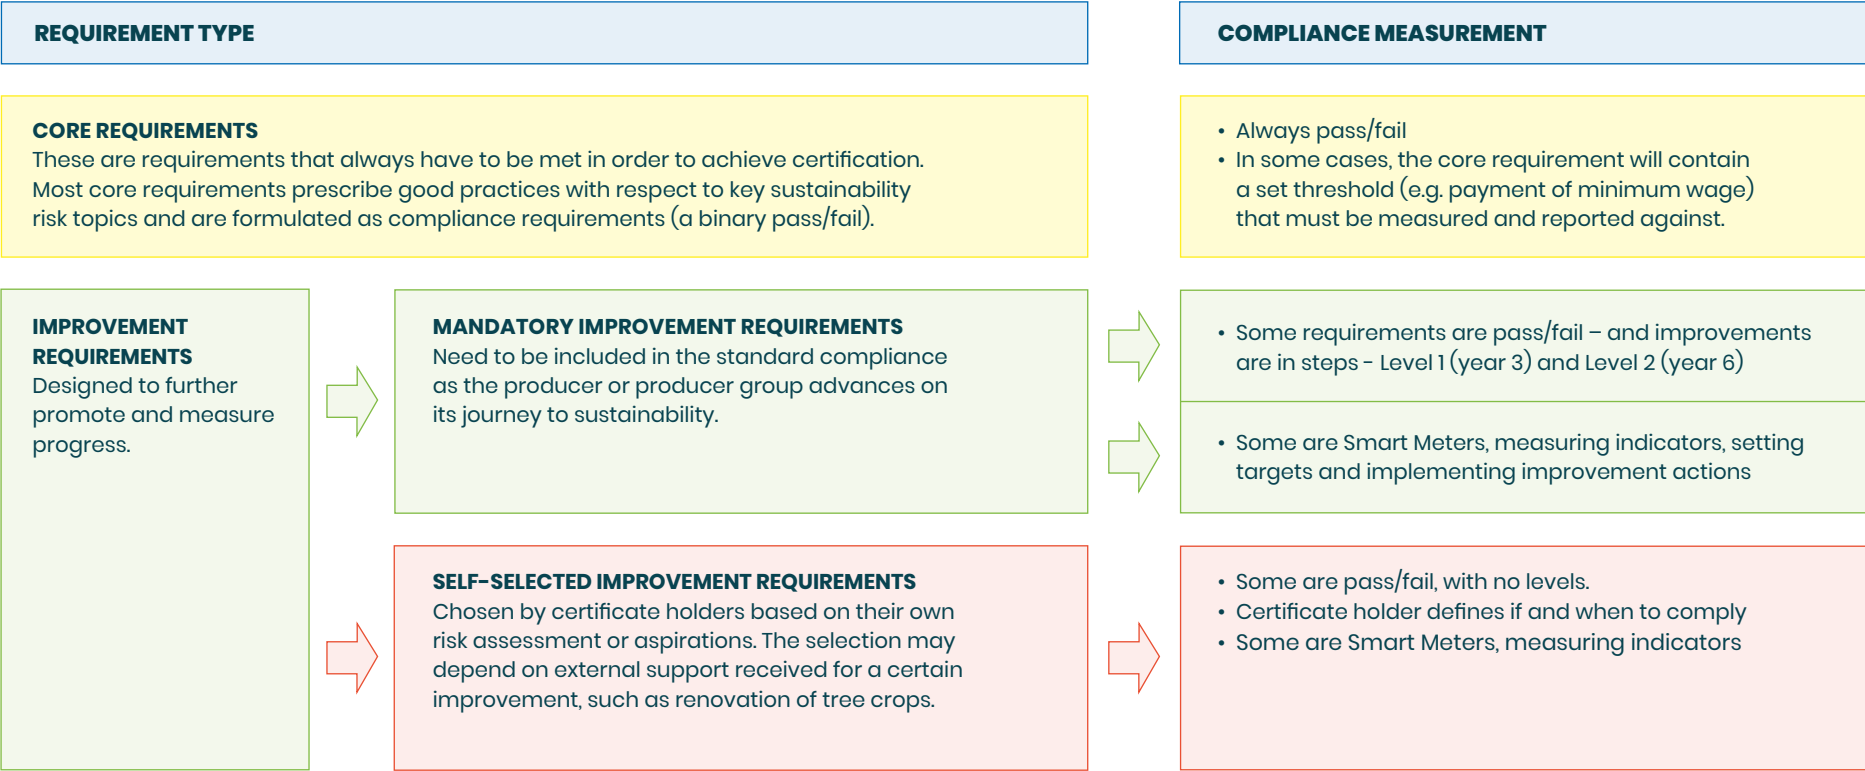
REQUIREMENT TYPE

COMPLIANCE MEASUREMENT

CORE REQUIREMENTS
These are requirements that always have to be met in order to achieve certification. Most core requirements prescribe good practices with respect to key sustainability risk topics and are formulated as compliance requirements (a binary pass/fail).

• Always pass/fail
• In some cases, the core requirement will contain a set threshold (e.g. payment of minimum wage) that must be measured and reported against.

IMPROVEMENT REQUIREMENTS
Designed to further promote and measure progress.

MANDATORY IMPROVEMENT REQUIREMENTS
Need to be included in the standard compliance as the producer or producer group advances on its journey to sustainability.

• Some requirements are pass/fail – and improvements are in steps - Level 1 (year 3) and Level 2 (year 6)

• Some are Smart Meters, measuring indicators, setting targets and implementing improvement actions

SELF-SELECTED IMPROVEMENT REQUIREMENTS
Chosen by certificate holders based on their own risk assessment or aspirations. The selection may depend on external support received for a certain improvement, such as renovation of tree crops.

• Some are pass/fail, with no levels.
• Certificate holder defines if and when to comply
• Some are Smart Meters, measuring indicators